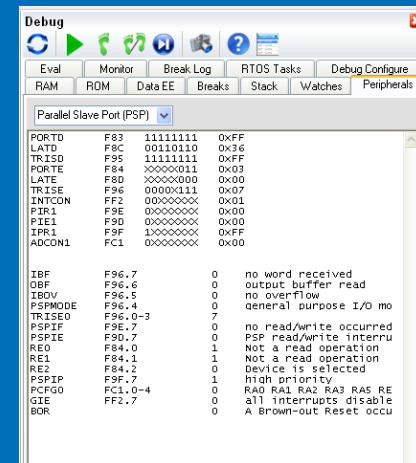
Debug

Eval | Monitor | Break Log | RTOS Tasks | Debug Configure
RAM | ROM | Data EE | Breaks | Stack | Watches | Peripherals

Parallel Slave Port (PSP)

| | | | |
|---|---|---|---|
| PORTD | F83 | 11111111 | 0xFF |
| LATD | F8C | 00110110 | 0x36 |
| TRISD | F95 | 11111111 | 0xFF |
| PORTE | F84 | xxxxx011 | 0x03 |
| LATE | F8D | xxxxx000 | 0x00 |
| TRISE | F96 | 0000x111 | 0x07 |
| INTCON | FF2 | 00xxxxxx | 0x01 |
| PIR1 | F9E | 0xxxxxxx | 0x00 |
| PIE1 | F9D | 0xxxxxxx | 0x00 |
| IPR1 | F9F | 1xxxxxxx | 0xFF |
| ADCON1 | FC1 | 0xxxxxxx | 0x00 |

| | | | |
|---|---|---|---|
| IBF | F96.7 | 0 | no word received |
| OBF | F96.6 | 0 | output buffer read |
| IBOV | F96.5 | 0 | no overflow |
| PSPMODE | F96.4 | 0 | general purpose I/O mo |
| TRISE0 | F96.0-3 | 7 | |
| PSPIF | F9E.7 | 0 | no read/write occurred |
| PSPIE | F9D.7 | 0 | PSP read/write interru |
| RE0 | F84.0 | 1 | Not a read operation |
| RE1 | F84.1 | 1 | Not a read operation |
| RE2 | F84.2 | 0 | Device is selected |
| PSPIP | F9F.7 | 1 | high priority |
| PCFG0 | FC1.0-4 | 0 | RA0 RA1 RA2 RA3 RA5 RE |
| GIE | FF2.7 | 0 | all interrupts disable |
| BOR | | 0 | A Brown-out Reset occu |